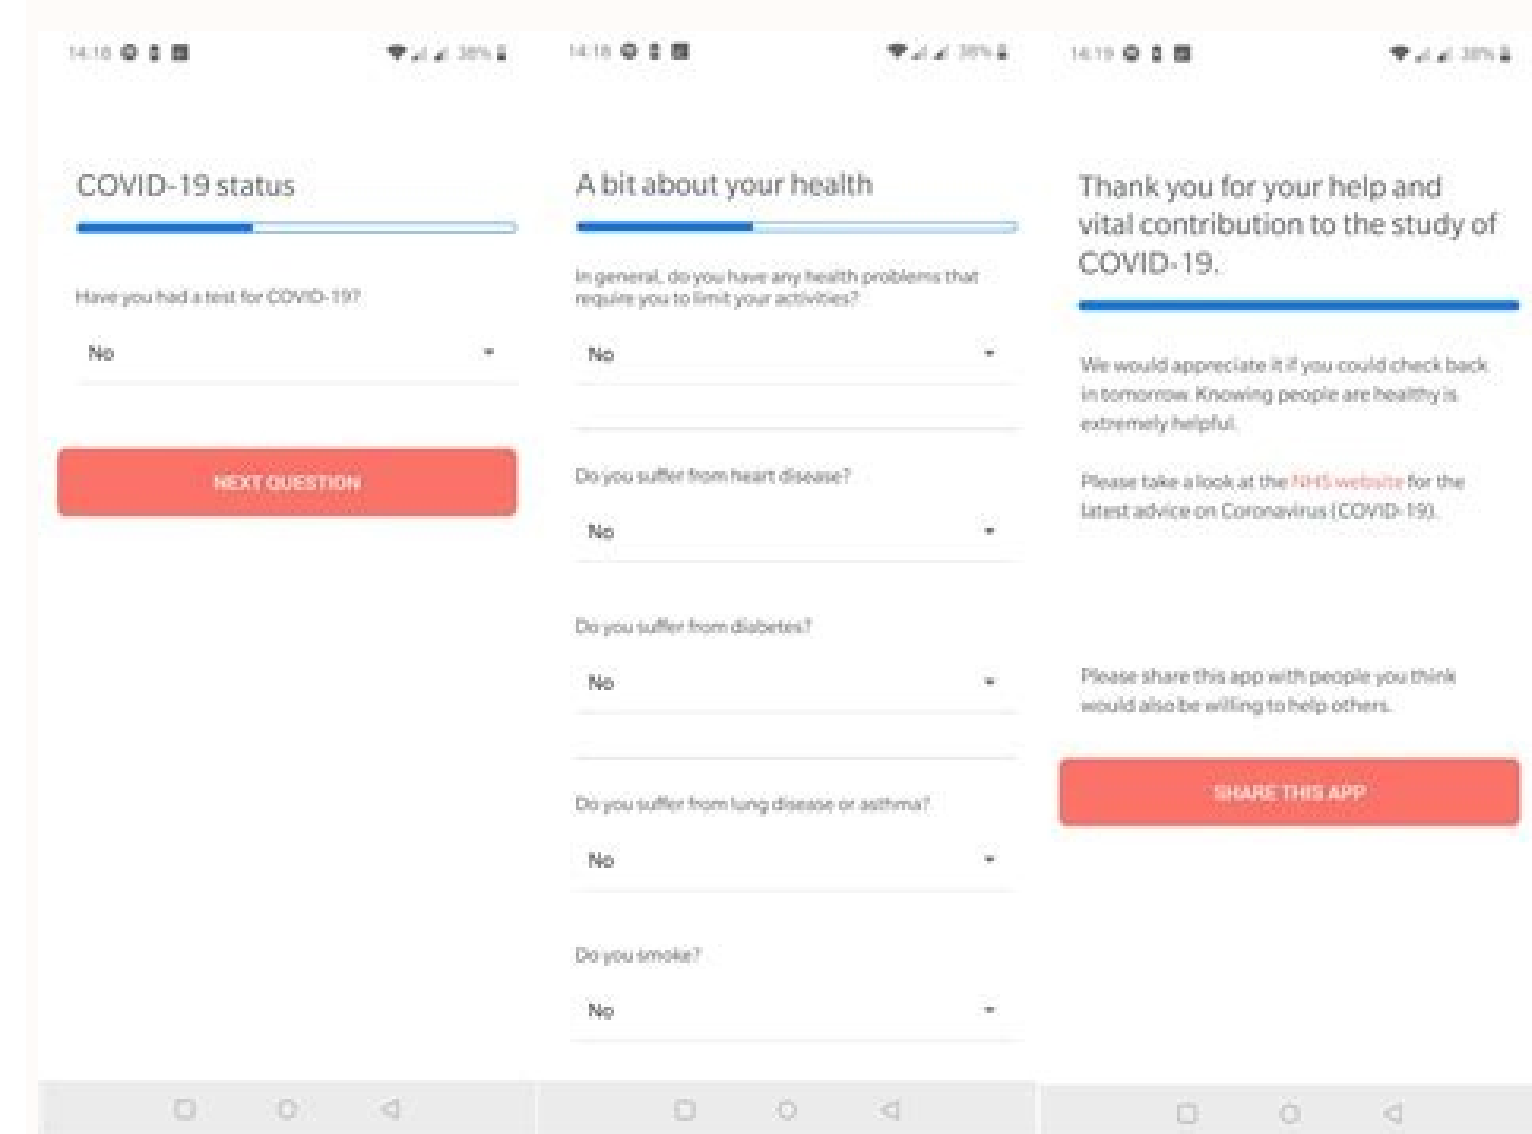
14:18 38%

COVID-19 status

Have you had a test for COVID-19?

No

NEXT QUESTION

14:18 38%

A bit about your health

In general, do you have any health problems that require you to limit your activities?

No

Do you suffer from heart disease?

No

Do you suffer from diabetes?

No

Do you suffer from lung disease or asthma?

No

Do you smoke?

No

14:19 38%

Thank you for your help and vital contribution to the study of COVID-19.

We would appreciate it if you could check back in tomorrow. Knowing people are healthy is extremely helpful.

Please take a look at the NHS website for the latest advice on Coronavirus (COVID-19).

Please share this app with people you think would also be willing to help others.

SHARE THIS APP